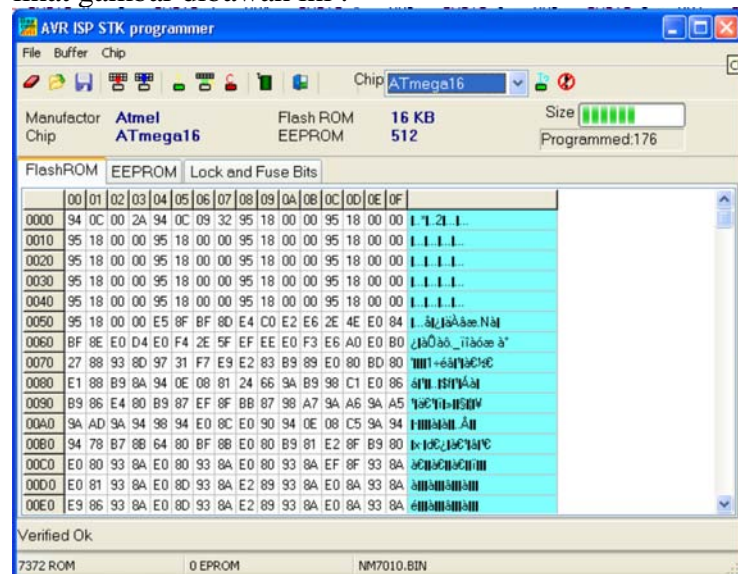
AVR ISP STK programmer

File Buffer Chip

Chip ATmega16

Manufactor Atmel
Chip ATmega16

Flash ROM 16 KB
EEPROM 512

Size

Programmed:176

FlashROM | EEPROM | Lock and Fuse Bits

| | 00 | 01 | 02 | 03 | 04 | 05 | 06 | 07 | 08 | 09 | 0A | 0B | 0C | 0D | 0E | 0F | |
|---|---|---|---|---|---|---|---|---|---|---|---|---|---|---|---|---|---|
| 0000 | 94 | 0C | 00 | 2A | 94 | 0C | 09 | 32 | 95 | 18 | 00 | 00 | 95 | 18 | 00 | 00 | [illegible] |
| 0010 | 95 | 18 | 00 | 00 | 95 | 18 | 00 | 00 | 95 | 18 | 00 | 00 | 95 | 18 | 00 | 00 | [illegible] |
| 0020 | 95 | 18 | 00 | 00 | 95 | 18 | 00 | 00 | 95 | 18 | 00 | 00 | 95 | 18 | 00 | 00 | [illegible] |
| 0030 | 95 | 18 | 00 | 00 | 95 | 18 | 00 | 00 | 95 | 18 | 00 | 00 | 95 | 18 | 00 | 00 | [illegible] |
| 0040 | 95 | 18 | 00 | 00 | 95 | 18 | 00 | 00 | 95 | 18 | 00 | 00 | 95 | 18 | 00 | 00 | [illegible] |
| 0050 | 95 | 18 | 00 | 00 | E5 | 8F | BF | 8D | E4 | C0 | E2 | E6 | 2E | 4E | E0 | 84 | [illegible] |
| 0060 | BF | 8E | E0 | D4 | E0 | F4 | 2E | 5F | EF | EE | E0 | F3 | E6 | A0 | E0 | B0 | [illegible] |
| 0070 | 27 | 88 | 93 | 8D | 97 | 31 | F7 | E9 | E2 | 83 | B9 | 89 | E0 | 80 | BD | 80 | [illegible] |
| 0080 | E1 | 88 | B9 | 8A | 94 | 0E | 08 | 81 | 24 | 66 | 9A | B9 | 98 | C1 | E0 | 86 | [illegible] |
| 0090 | B9 | 86 | E4 | 80 | B9 | 87 | EF | 8F | BB | 87 | 98 | A7 | 9A | A6 | 9A | A5 | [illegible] |
| 00A0 | 9A | AD | 9A | 94 | 98 | 94 | E0 | 8C | E0 | 90 | 94 | 0E | 08 | C5 | 9A | 94 | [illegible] |
| 00B0 | 94 | 78 | B7 | 8B | 64 | 80 | BF | 8B | E0 | 80 | B9 | 81 | E2 | 8F | B9 | 80 | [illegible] |
| 00C0 | E0 | 80 | 93 | 8A | E0 | 80 | 93 | 8A | E0 | 80 | 93 | 8A | EF | 8F | 93 | 8A | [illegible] |
| 00D0 | E0 | 81 | 93 | 8A | E0 | 8D | 93 | 8A | E2 | 89 | 93 | 8A | E0 | 8A | 93 | 8A | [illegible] |
| 00E0 | E9 | 86 | 93 | 8A | E0 | 8D | 93 | 8A | E2 | 89 | 93 | 8A | E0 | 8A | 93 | 8A | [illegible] |

Verified Ok

7372 ROM | 0 EPROM | NM7010.BIN